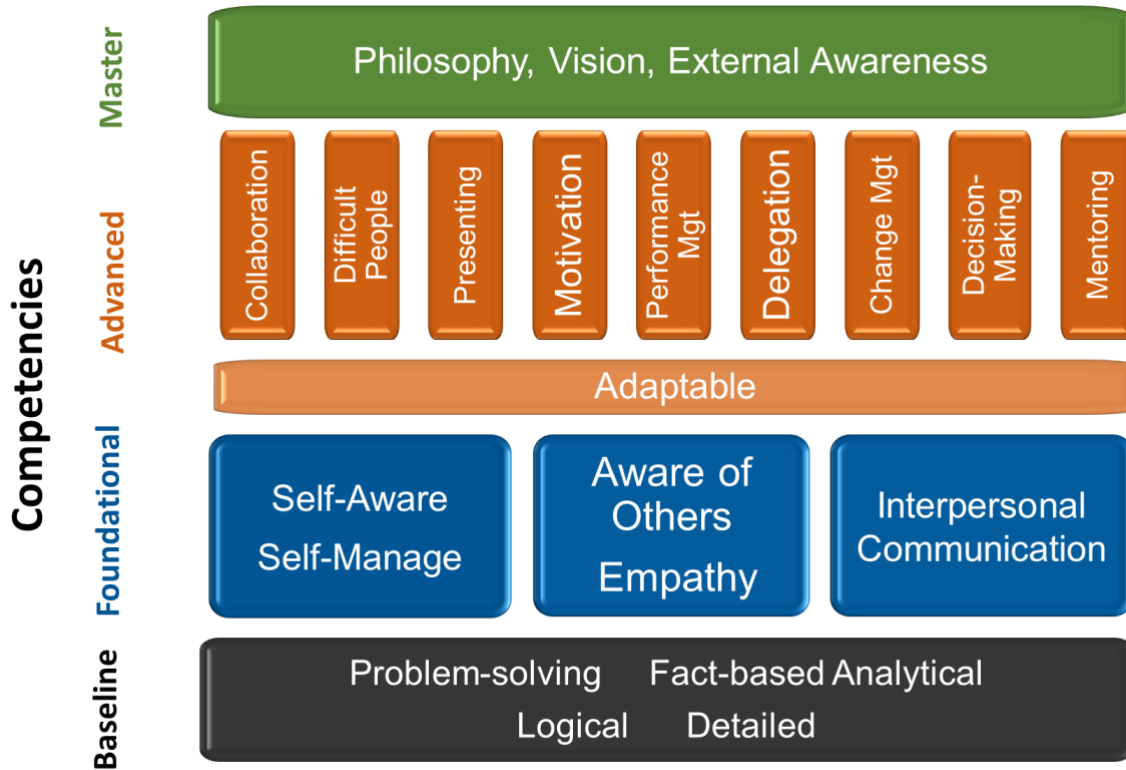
Competencies

Master

Philosophy, Vision, External Awareness

Advanced

Collaboration

Difficult People

Presenting

Motivation

Performance Mgt

Delegation

Change Mgt

Decision-Making

Mentoring

Adaptable

Foundational

Self-Aware

Self-Manage

Aware of Others

Empathy

Interpersonal Communication

Baseline

Problem-solving Fact-based Analytical

Logical Detailed